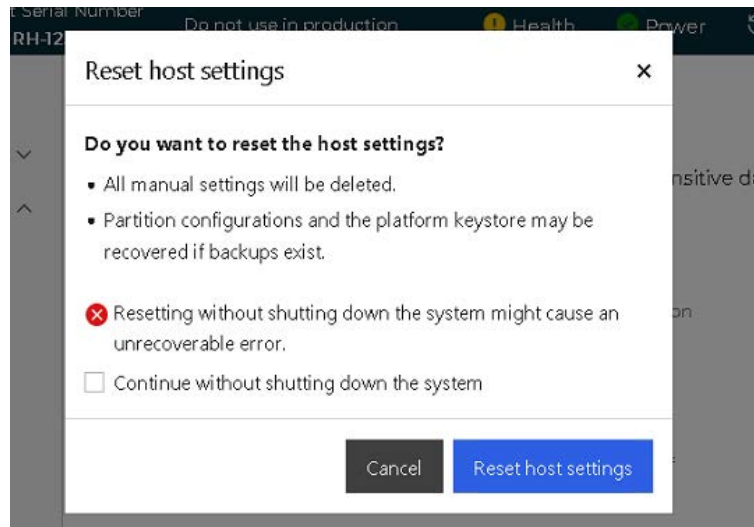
t Serial Number
RH-12

Do not use in production

Health

Power

Reset host settings

×

Do you want to reset the host settings?

• All manual settings will be deleted.

• Partition configurations and the platform keystore may be recovered if backups exist.

Resetting without shutting down the system might cause an unrecoverable error.

Continue without shutting down the system

Cancel

Reset host settings

nsitive d

on